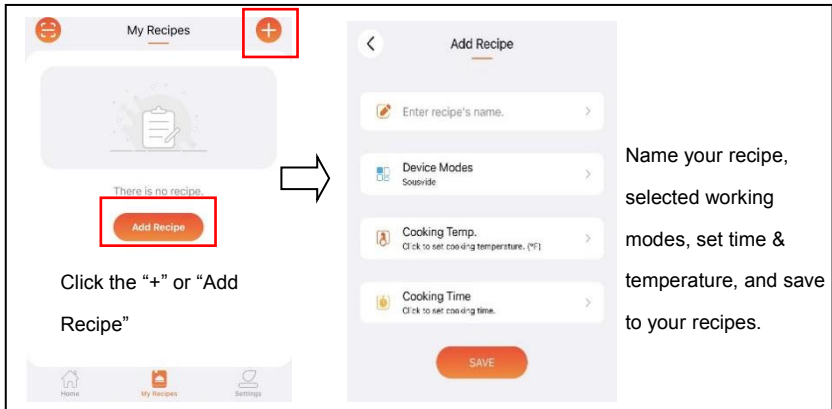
My Recipes

There is no recipe.

Add Recipe

Click the "+" or "Add Recipe"

Home My Recipes Settings

Add Recipe

Enter recipe's name.

Device Modes
Sousvide

Cooking Temp.
Click to set cooking temperature. (°F)

Cooking Time
Click to set cooking time.

SAVE

Name your recipe, selected working modes, set time & temperature, and save to your recipes.